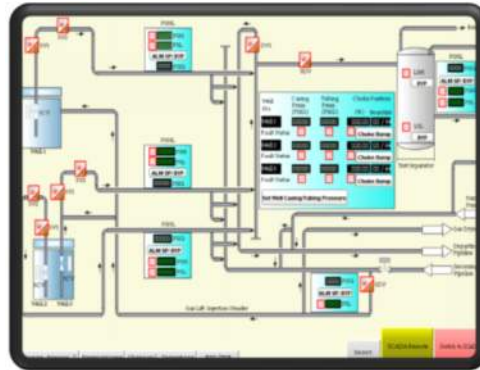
PIT
PIT
PT
ALM
PIT
Well No.
Casing Press (PSIG)
Tubing Press (PSIG)
Choke Position
PAD1
Fault Status
Choke Bump
PAD2
Fault Status
Choke Bump
PAD3
Fault Status
Choke Bump
Set Well Casing/Tubing Pressures
PIT
ALM
PIT
ALM
Test Separator
PIT
ALM
TANK1
TANK2
TANK3
PIT
ALM
SDV
PIT
ALM
Gas Lift Injection Header
Gas
Pipeline
Pipeline
Reset
SCADA Remote
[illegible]